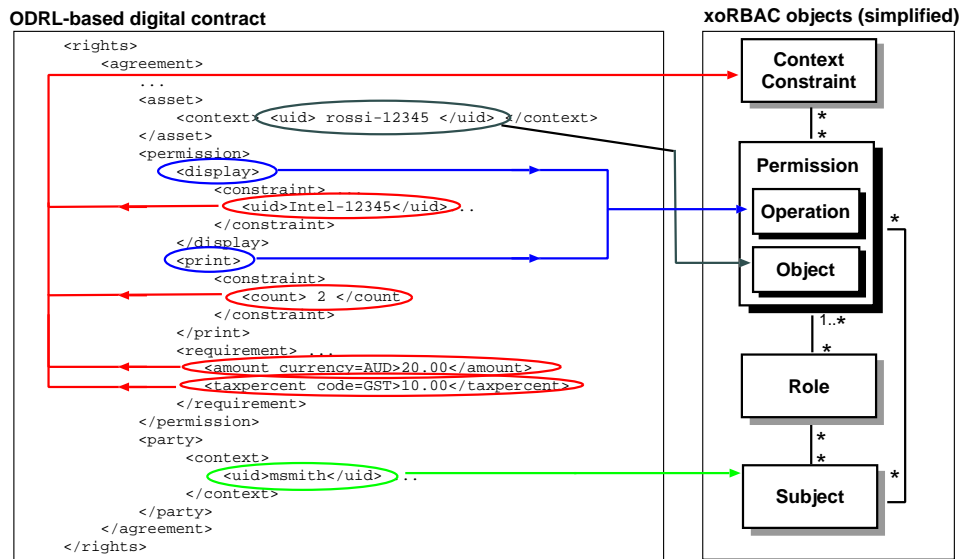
ODRL-based digital contract

<rights>
<agreement>
...
<asset>
<context> <uid> rossi-12345 </uid> </context>
</asset>
<permission>
<display>
<constraint> ...
<uid>Intel-12345</uid> ..
</constraint>
</display>
<print>
<constraint>
<count> 2 </count>
</constraint>
</print>
<requirement> ...
<amount currency=AUD>20.00</amount>
<taxpercent code=GST>10.00</taxpercent>
</requirement>
</permission>
<party>
<context>
<uid>msmith</uid> ..
</context>
</party>
</agreement>
</rights>

xoRBAC objects (simplified)

Context Constraint

*
*

Permission

Operation

Object

*

1..*
*

Role

*
*

Subject

*